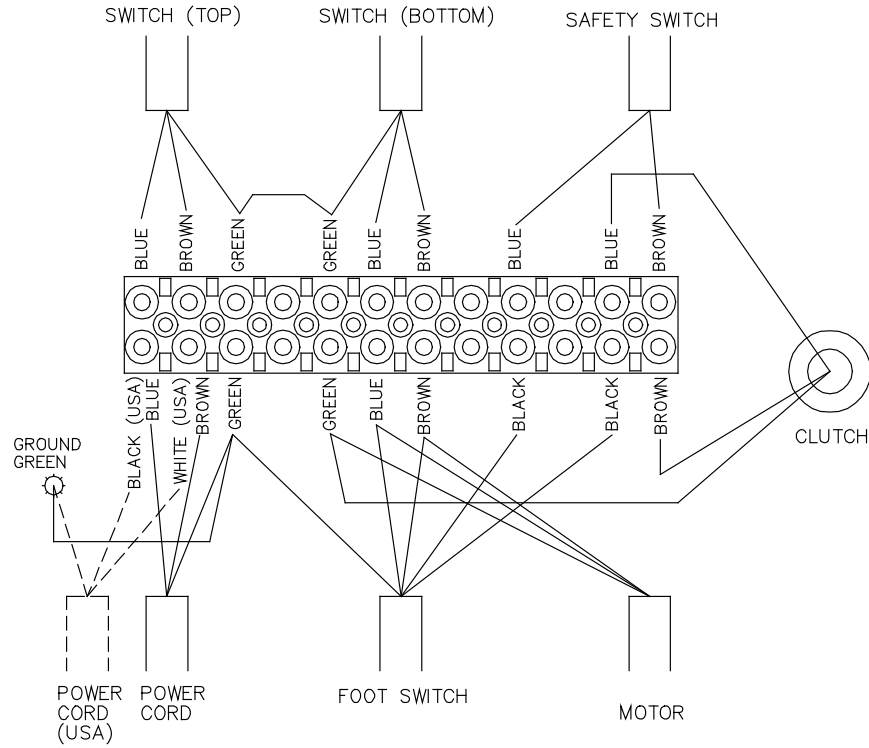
SWITCH (TOP)
SWITCH (BOTTOM)
SAFETY SWITCH

BLUE
BROWN
GREEN
GREEN
BLUE
BROWN
BLUE
BLUE
BROWN

BLACK (USA)
BLUE
WHITE (USA)
BROWN
GREEN
GREEN
BLUE
BROWN
BLACK
BLACK
BROWN

GROUND GREEN

CLUTCH

POWER CORD (USA)
POWER CORD
FOOT SWITCH
MOTOR